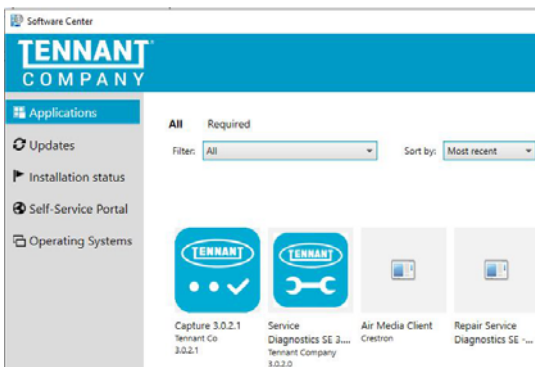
Software Center

TENNANT®
COMPANY

Applications
Updates
Installation status
Self-Service Portal
Operating Systems

All Required

Filter: All

Sort by: Most recent

TENNANT

TENNANT

Capture 3.0.2.1
Tennant Co
3.0.2.1

Service Diagnostics SE 3....
Tennant Company
3.0.2.0

Air Media Client
Crestron

Repair Service Diagnostics SE -...